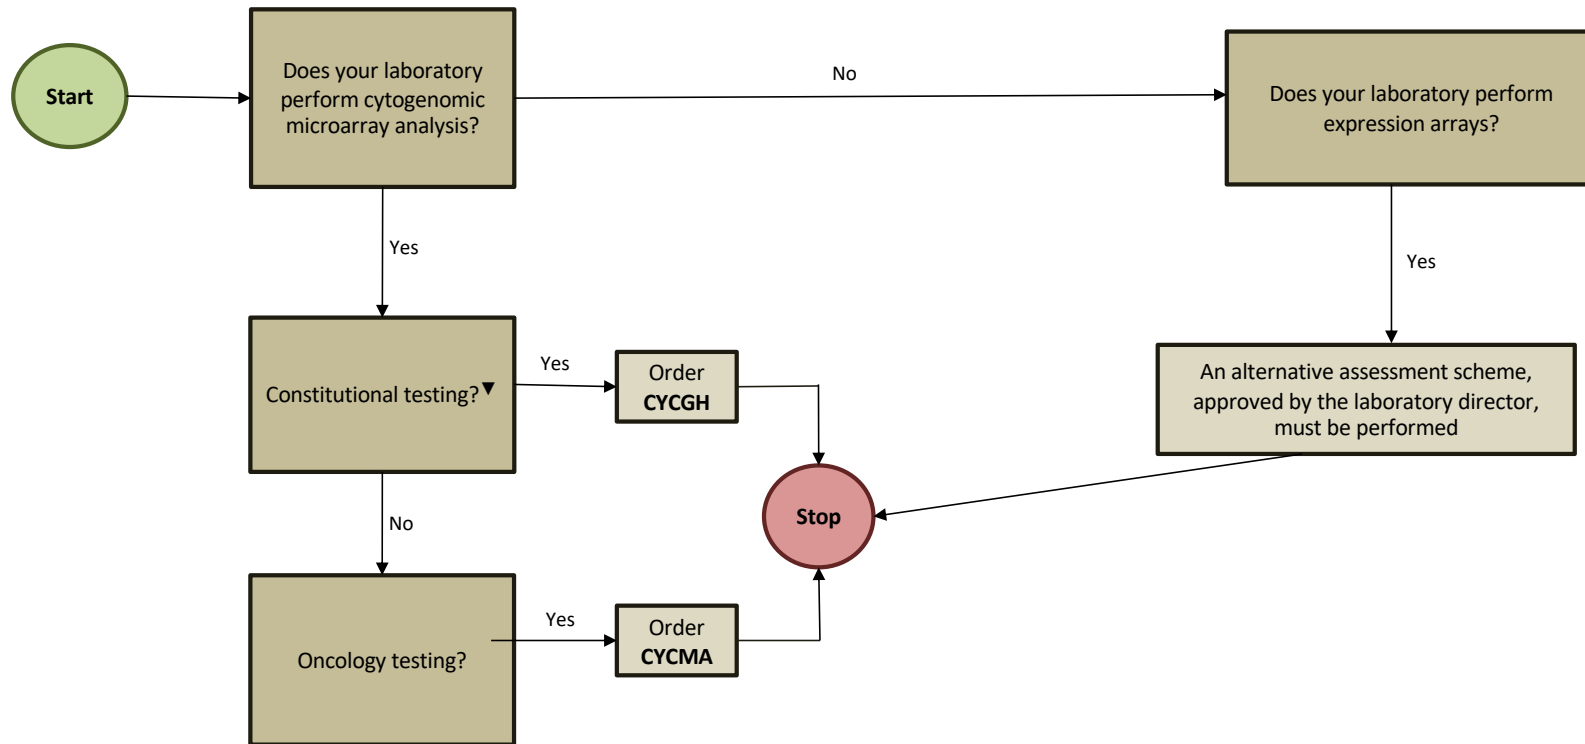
Start

Does your laboratory perform cytogenomic microarray analysis?

No

Does your laboratory perform expression arrays?

Yes

Yes

Constitutional testing?

Yes

Order **CYCGH**

An alternative assessment scheme, approved by the laboratory director, must be performed

Stop

No

Oncology testing?

Yes

Order **CYCMA**